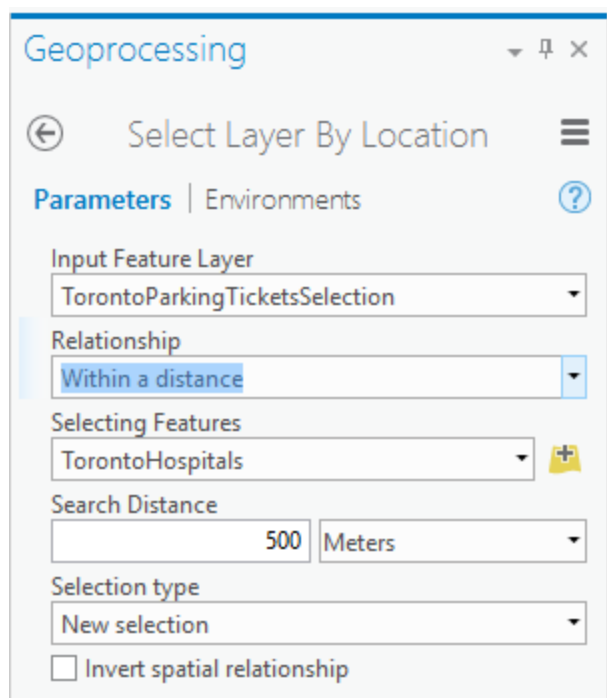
Geoprocessing

Select Layer By Location

Parameters | Environments

Input Feature Layer
TorontoParkingTicketsSelection

Relationship
Within a distance

Selecting Features
TorontoHospitals

Search Distance
500 Meters

Selection type
New selection

Invert spatial relationship